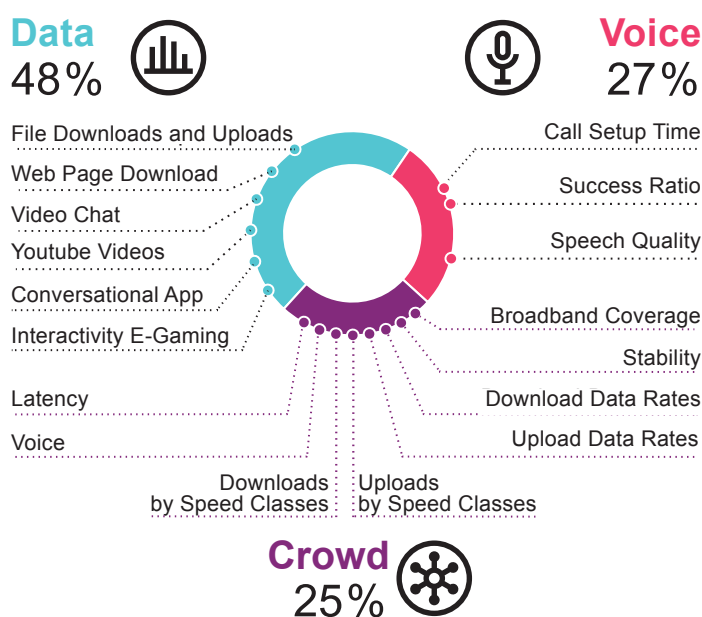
Data
48%

Voice
27%

File Downloads and Uploads
Web Page Download
Video Chat
Youtube Videos
Conversational App
Interactivity E-Gaming

Call Setup Time
Success Ratio
Speech Quality

Broadband Coverage
Stability
Download Data Rates
Upload Data Rates

Latency
Voice

Downloads by Speed Classes
Uploads by Speed Classes

Crowd
25%